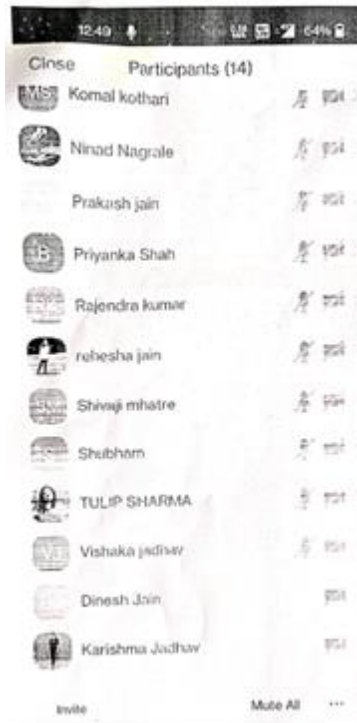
12:49 64%

Close Participants (14)

Komal kothari

Ninad Nagrale

Prakash jain

Priyanka Shah

Rajendra kumar

rehesha jain

Shivaji mhatre

Shubham

TULIP SHARMA

Vishaka jadhav

Dinesh Jain

Karishma Jadhav

Invite Mute All ···